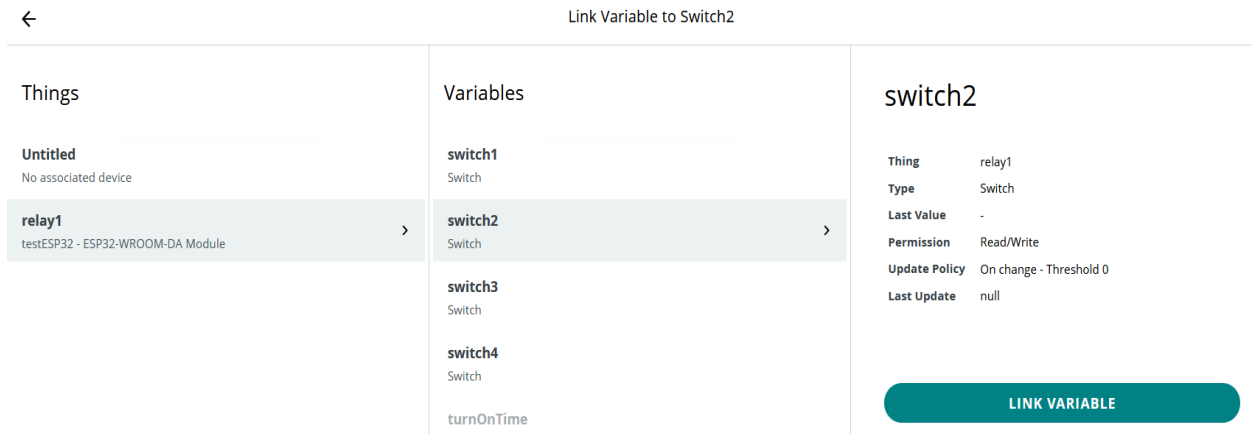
Link Variable to Switch2

Things

Untitled
No associated device

relay1
testESP32 - ESP32-WROOM-DA Module

Variables

switch1
Switch

switch2
Switch

switch3
Switch

switch4
Switch

turnOnTime

switch2

| Thing | relay1 |
|---|---|
| Type | Switch |
| Last Value | - |
| Permission | Read/Write |
| Update Policy | On change - Threshold 0 |
| Last Update | null |

LINK VARIABLE